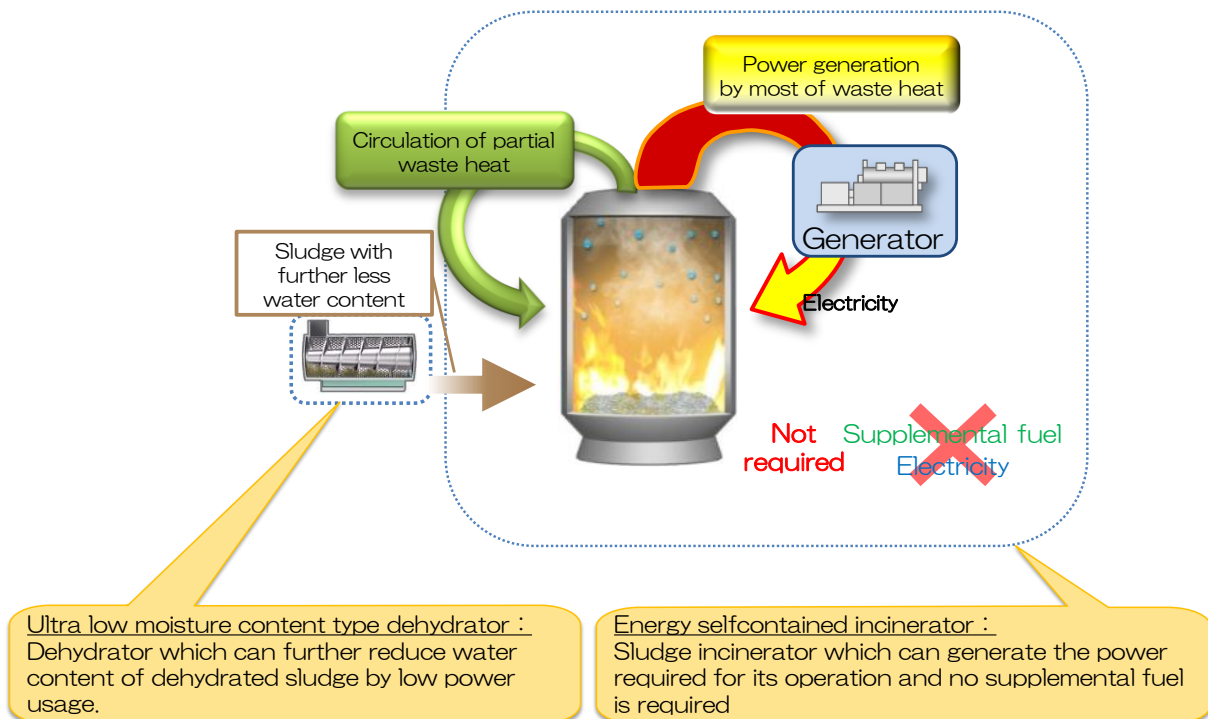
Power generation by most of waste heat

Circulation of partial waste heat

Generator

Sludge with further less water content

Electricity

Not required

Supplemental fuel

Electricity

Ultra low moisture content type dehydrator：
Dehydrator which can further reduce water content of dehydrated sludge by low power usage.

Energy selfcontained incinerator：
Sludge incinerator which can generate the power required for its operation and no supplemental fuel is required